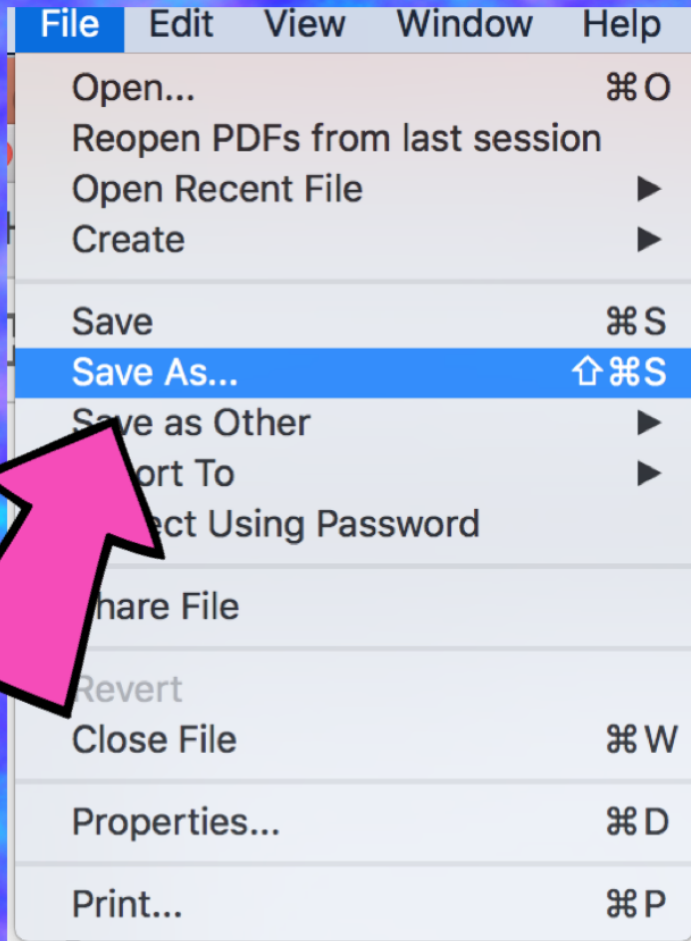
File Edit View Window Help

Open... ⌘O
Reopen PDFs from last session
Open Recent File ▶
Create ▶

Save ⌘S
Save As... ⇧⌘S
Save as Other ▶
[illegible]ort To ▶
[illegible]ect Using Password

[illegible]hare File

Revert
Close File ⌘W

Properties... ⌘D

Print... ⌘P